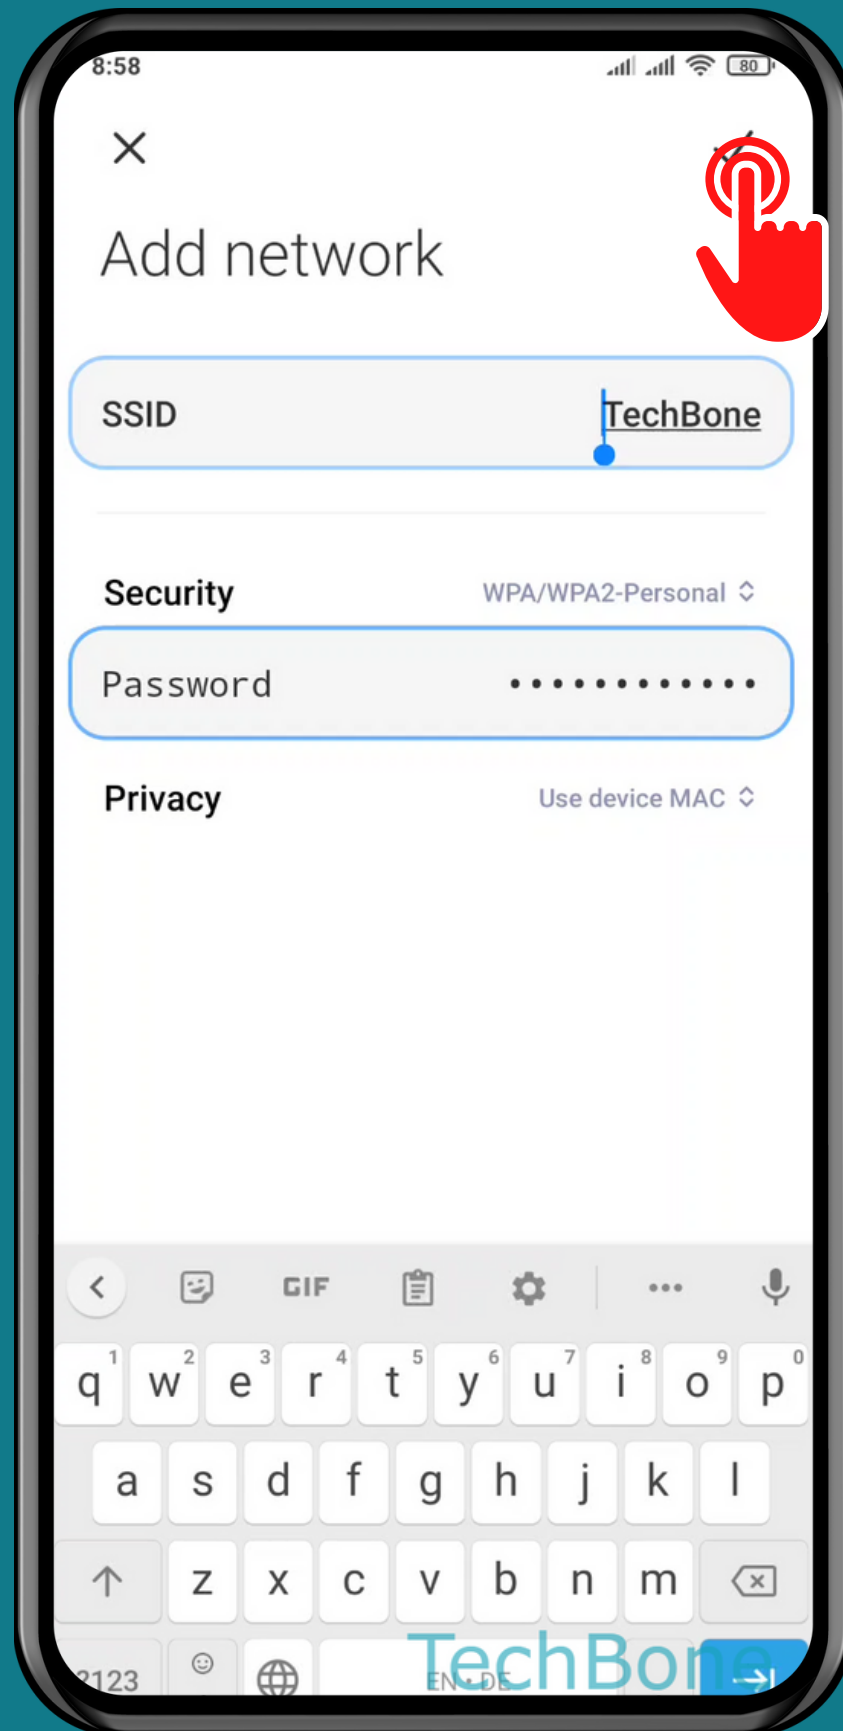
8:58

80

Add network

SSID TechBone

Security WPA/WPA2-Personal

Password •••••••••••••

Privacy Use device MAC

GIF

q1 w2 e3 r4 t5 y6 u7 i8 o9 p0

a s d f g h j k l

z x c v b n m

?123 EN · DE

TechBone